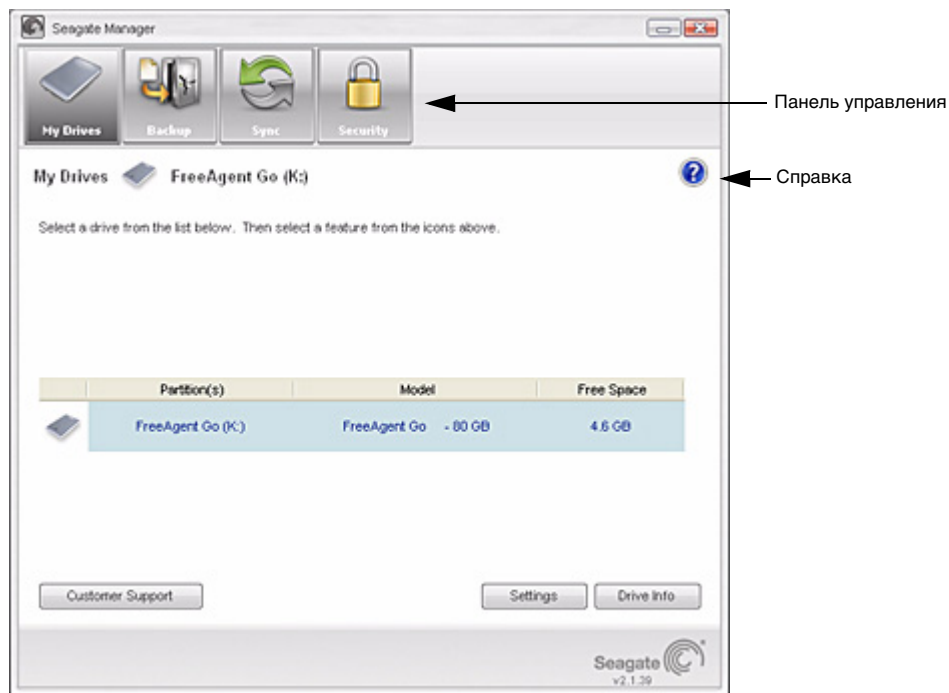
Seagate Manager

My Drives Backup Sync Security

Панель управления

My Drives FreeAgent Go (K:)

Справка

Select a drive from the list below. Then select a feature from the icons above.

| | Partition(s) | Model | Free Space |
|---|---|---|---|
| | FreeAgent Go (K:) | FreeAgent Go - 80 GB | 4.6 GB |

Customer Support

Settings

Drive Info

Seagate
v2.1.39